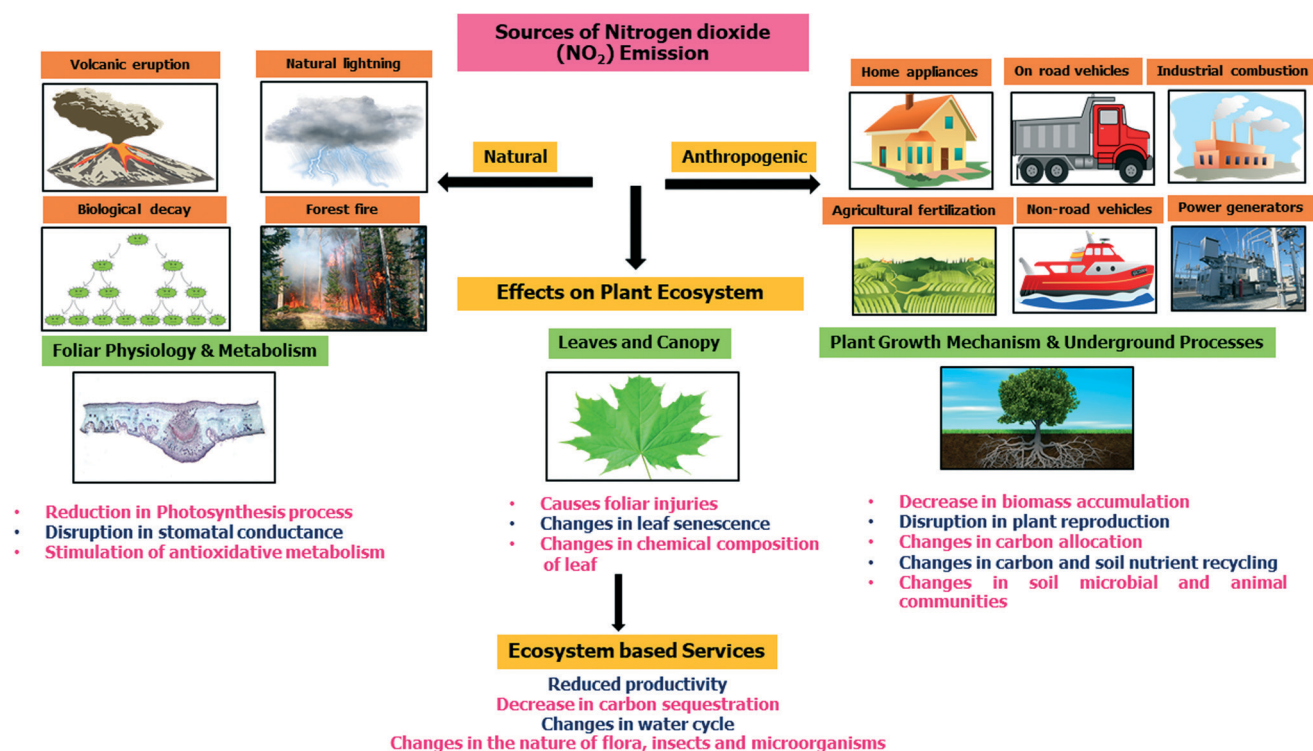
Sources of Nitrogen dioxide ($NO_2$) Emission

Volcanic eruption

Natural lightning

Natural

Anthropogenic

Home appliances

On road vehicles

Industrial combustion

Biological decay

Forest fire

Agricultural fertilization

Non-road vehicles

Power generators

Effects on Plant Ecosystem

Foliar Physiology & Metabolism

Leaves and Canopy

Plant Growth Mechanism & Underground Processes

• Reduction in Photosynthesis process
• Disruption in stomatal conductance
• Stimulation of antioxidative metabolism

• Causes foliar injuries
• Changes in leaf senescence
• Changes in chemical composition of leaf

• Decrease in biomass accumulation
• Disruption in plant reproduction
• Changes in carbon allocation
• Changes in carbon and soil nutrient recycling
• Changes in soil microbial and animal communities

Ecosystem based Services

Reduced productivity
Decrease in carbon sequestration
Changes in water cycle
Changes in the nature of flora, insects and microorganisms